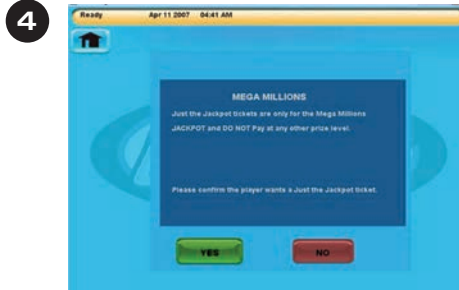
4

Ready Apr 11 2007 04:41 AM

MEGA MILLIONS

Just the Jackpot tickets are only for the Mega Millions JACKPOT and DO NOT Pay at any other prize level.

Please confirm the player wants a Just the Jackpot ticket.

YES

NO